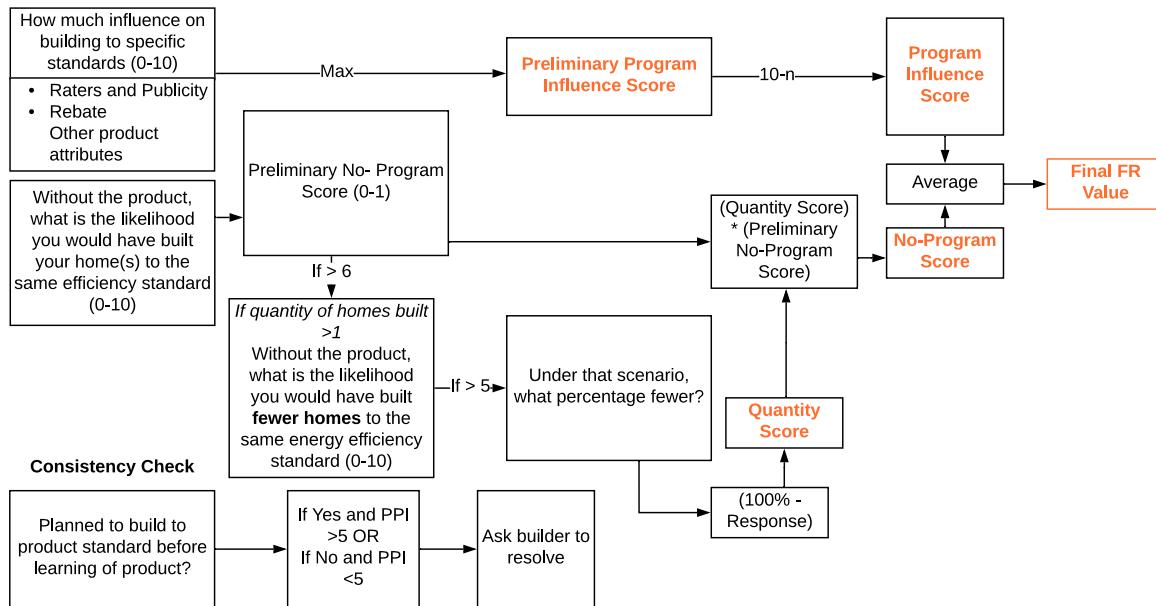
How much influence on building to specific standards (0-10)

- Raters and Publicity
- Rebate

Other product attributes

Max

Preliminary Program Influence Score

10-n

Program Influence Score

Without the product, what is the likelihood you would have built your home(s) to the same efficiency standard (0-10)

Preliminary No- Program Score (0-1)

Average

Final FR Value

(Quantity Score) * (Preliminary No-Program Score)

No-Program Score

If > 6

*If quantity of homes built >1*
Without the product, what is the likelihood you would have built **fewer homes** to the same energy efficiency standard (0-10)

If > 5

Under that scenario, what percentage fewer?

Quantity Score

(100% - Response)

Consistency Check

Planned to build to product standard before learning of product?

If Yes and PPI >5 OR If No and PPI <5

Ask builder to resolve